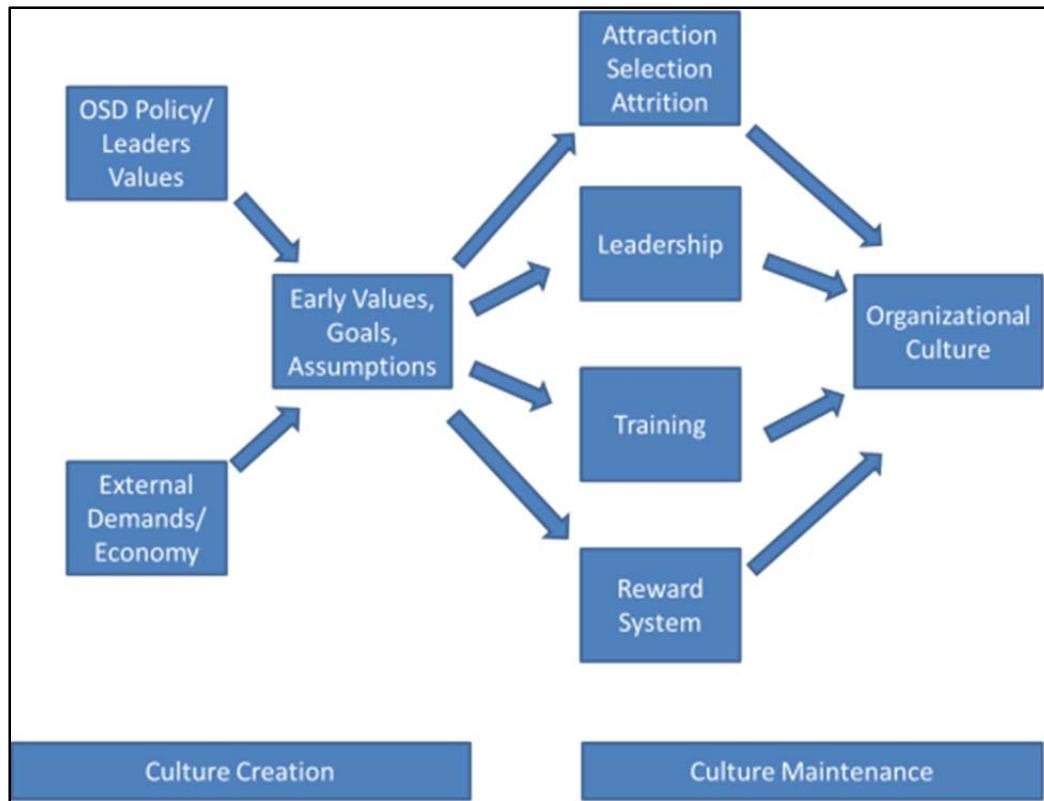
OSD Policy/ Leaders Values

External Demands/ Economy

Early Values, Goals, Assumptions

Attraction Selection Attrition

Leadership

Training

Reward System

Organizational Culture

Culture Creation

Culture Maintenance